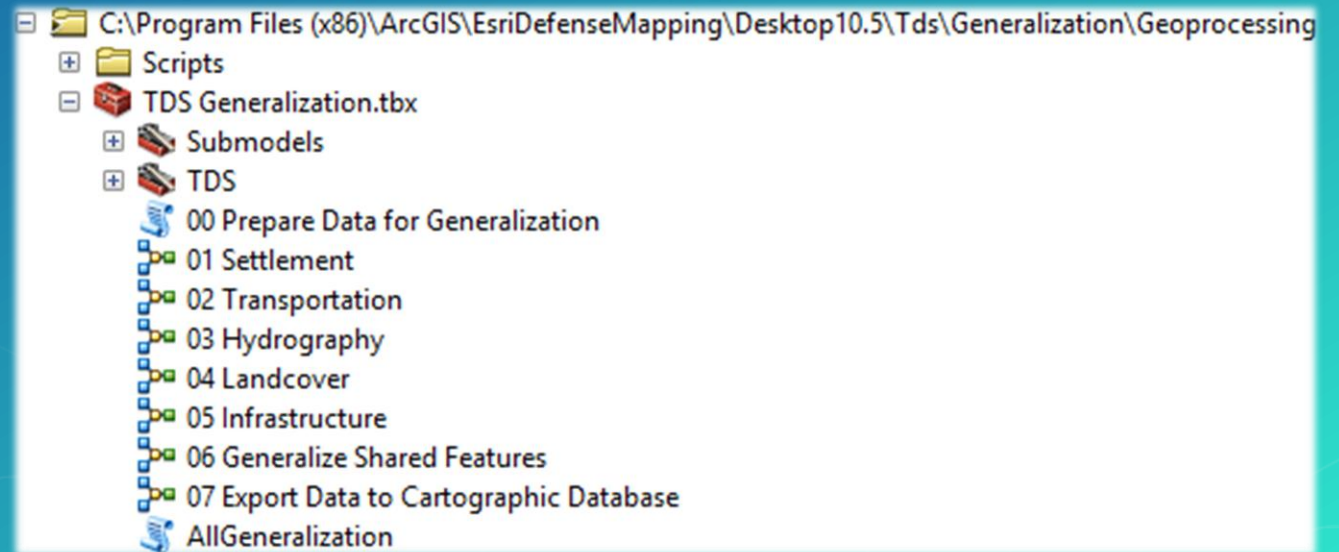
C:\Program Files (x86)\ArcGIS\EsriDefenseMapping\Desktop10.5\Tds\Generalization\Geoprocessing
Scripts
TDS Generalization.tbx
Submodels
TDS
00 Prepare Data for Generalization
01 Settlement
02 Transportation
03 Hydrography
04 Landcover
05 Infrastructure
06 Generalize Shared Features
07 Export Data to Cartographic Database
AllGeneralization